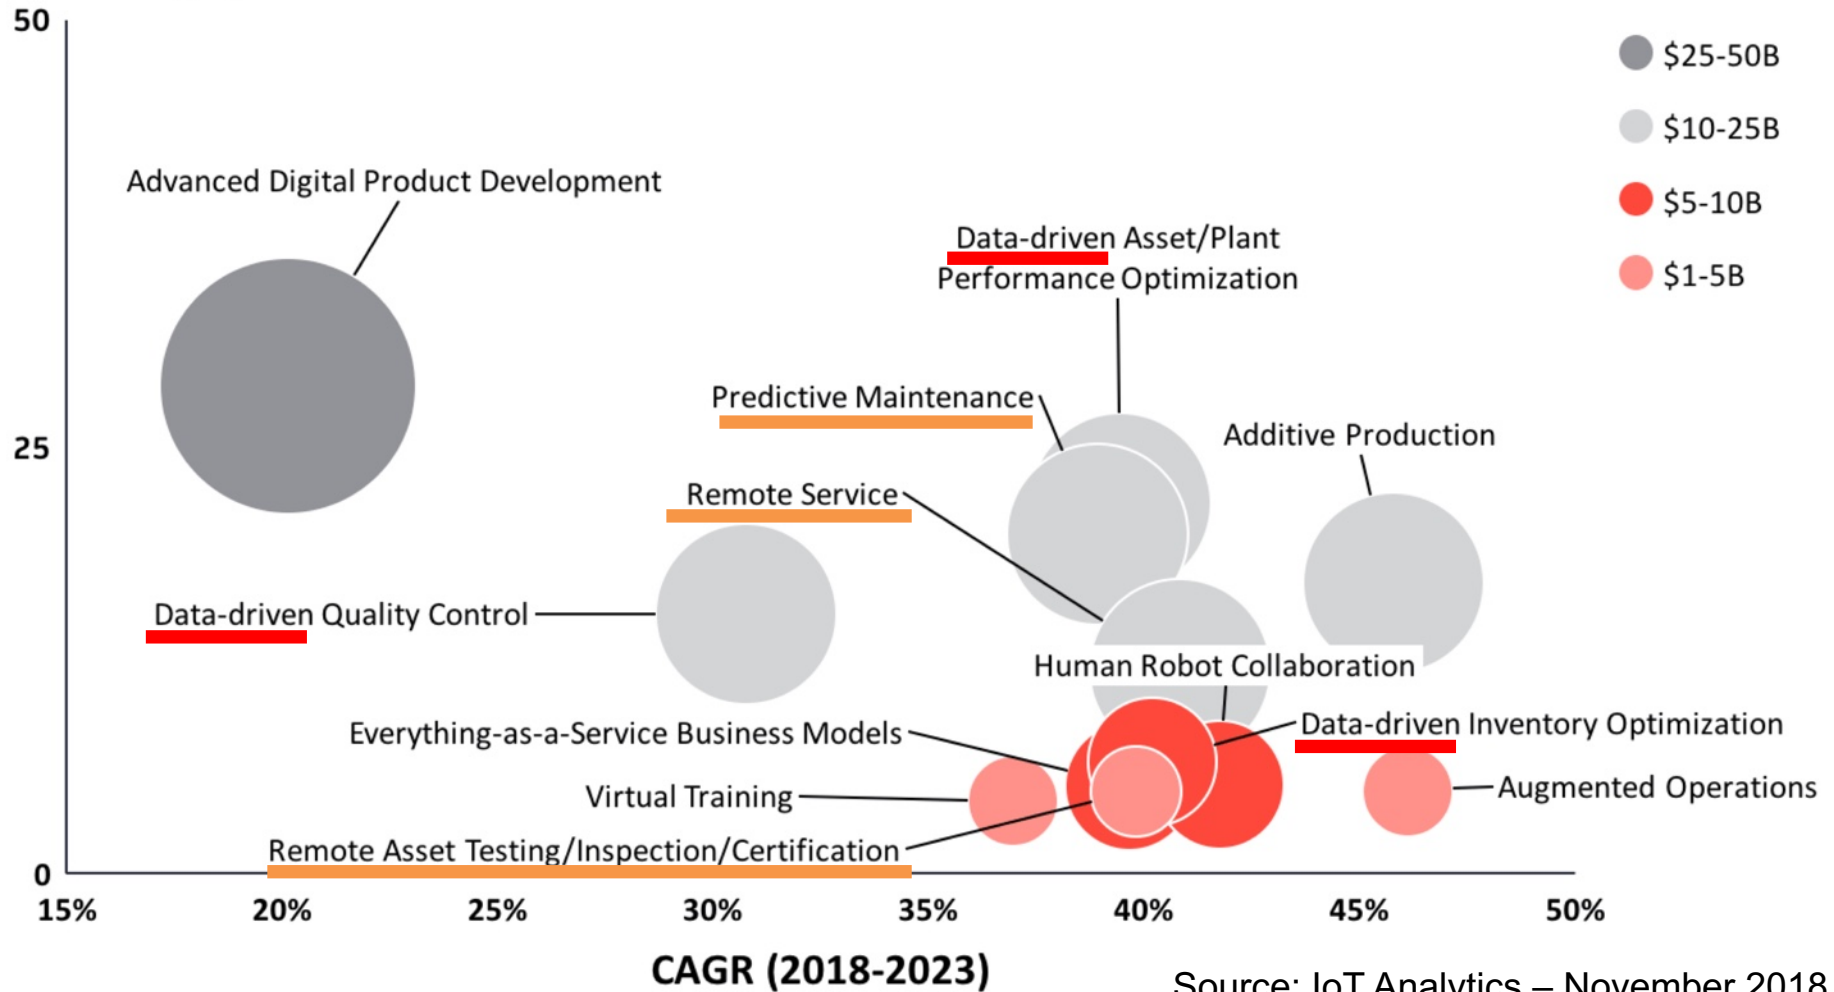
50

25

0

$25-50B

$10-25B

$5-10B

$1-5B

Advanced Digital Product Development

Data-driven Asset/Plant Performance Optimization

Predictive Maintenance

Additive Production

Remote Service

Data-driven Quality Control

Human Robot Collaboration

Everything-as-a-Service Business Models

Data-driven Inventory Optimization

Virtual Training

Augmented Operations

Remote Asset Testing/Inspection/Certification

15% 20% 25% 30% 35% 40% 45% 50%

CAGR (2018-2023)

Source: IoT Analytics – November 2018